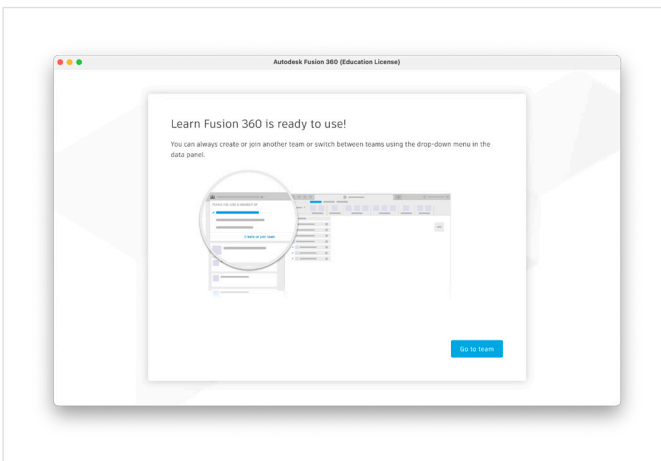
Autodesk Fusion 360 (Education License)

Learn Fusion 360 is ready to use!

You can always create or join another team or switch between teams using the drop-down menu in the data panel.

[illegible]

Go to team